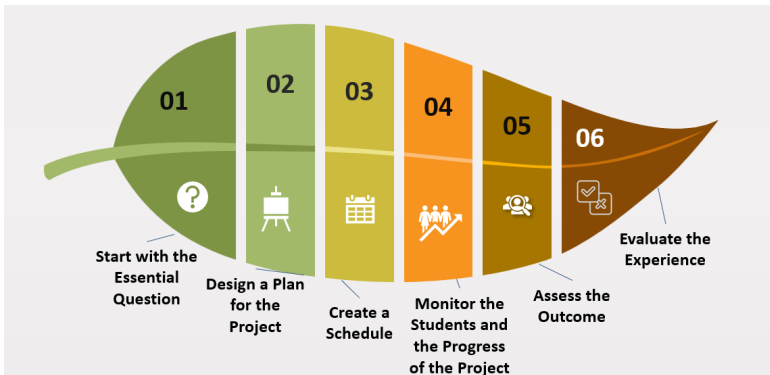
01

Start with the Essential Question

02

Design a Plan for the Project

03

Create a Schedule

04

Monitor the Students and the Progress of the Project

05

Assess the Outcome

06

Evaluate the Experience